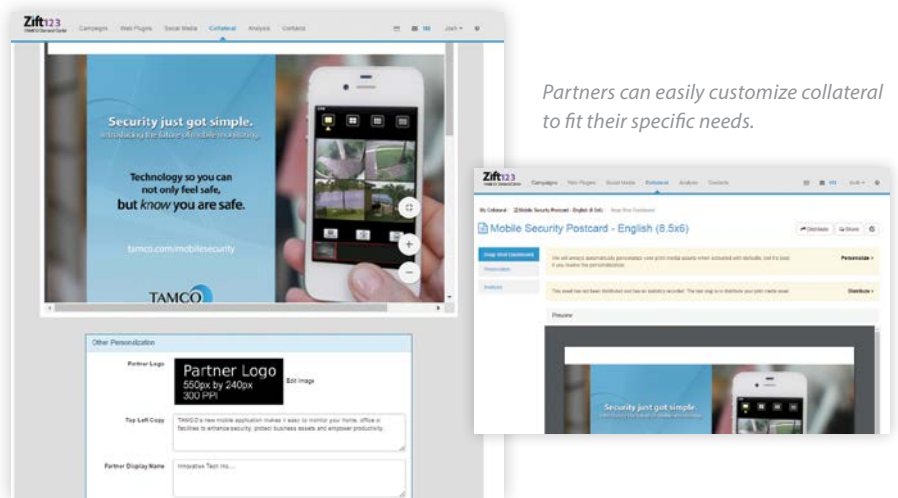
Zift123 TAMCO Demand Center Campaigns Web Plugins Social Media Collateral Analytics Contacts Josh

Security just got simple.
Introducing the future of mobile monitoring.

Technology so you can not only feel safe, but *know* you are safe.

tamco.com/mobilesecurity

TAMCO

Other Personalization

Partner Logo
Partner Logo
550px by 240px
300 PPI
Edit Image

Top Left Copy
TAMCO's new mobile application makes it easy to monitor your home, office or facilities to enhance security, protect business assets and empower productivity.

Partner Display Name
Innovative Tech Inc...

*Partners can easily customize collateral to fit their specific needs.*

Zift123 Campaigns Web Plugins Social Media Collateral Analytics Contacts Josh

My Collateral Mobile Security Postcard - English (8.5x6) Snap Shot Dashboard

Mobile Security Postcard - English (8.5x6)

Distribute Share

Snap Shot Dashboard
Personalize
Analytics

We will always automatically personalize your print media assets when activated with defaults, but it's best if you review the personalization.
Personalize >

This asset has not been distributed and has no statistics recorded. The next step is to distribute your print media asset.
Distribute >

Preview

Security just got simple.